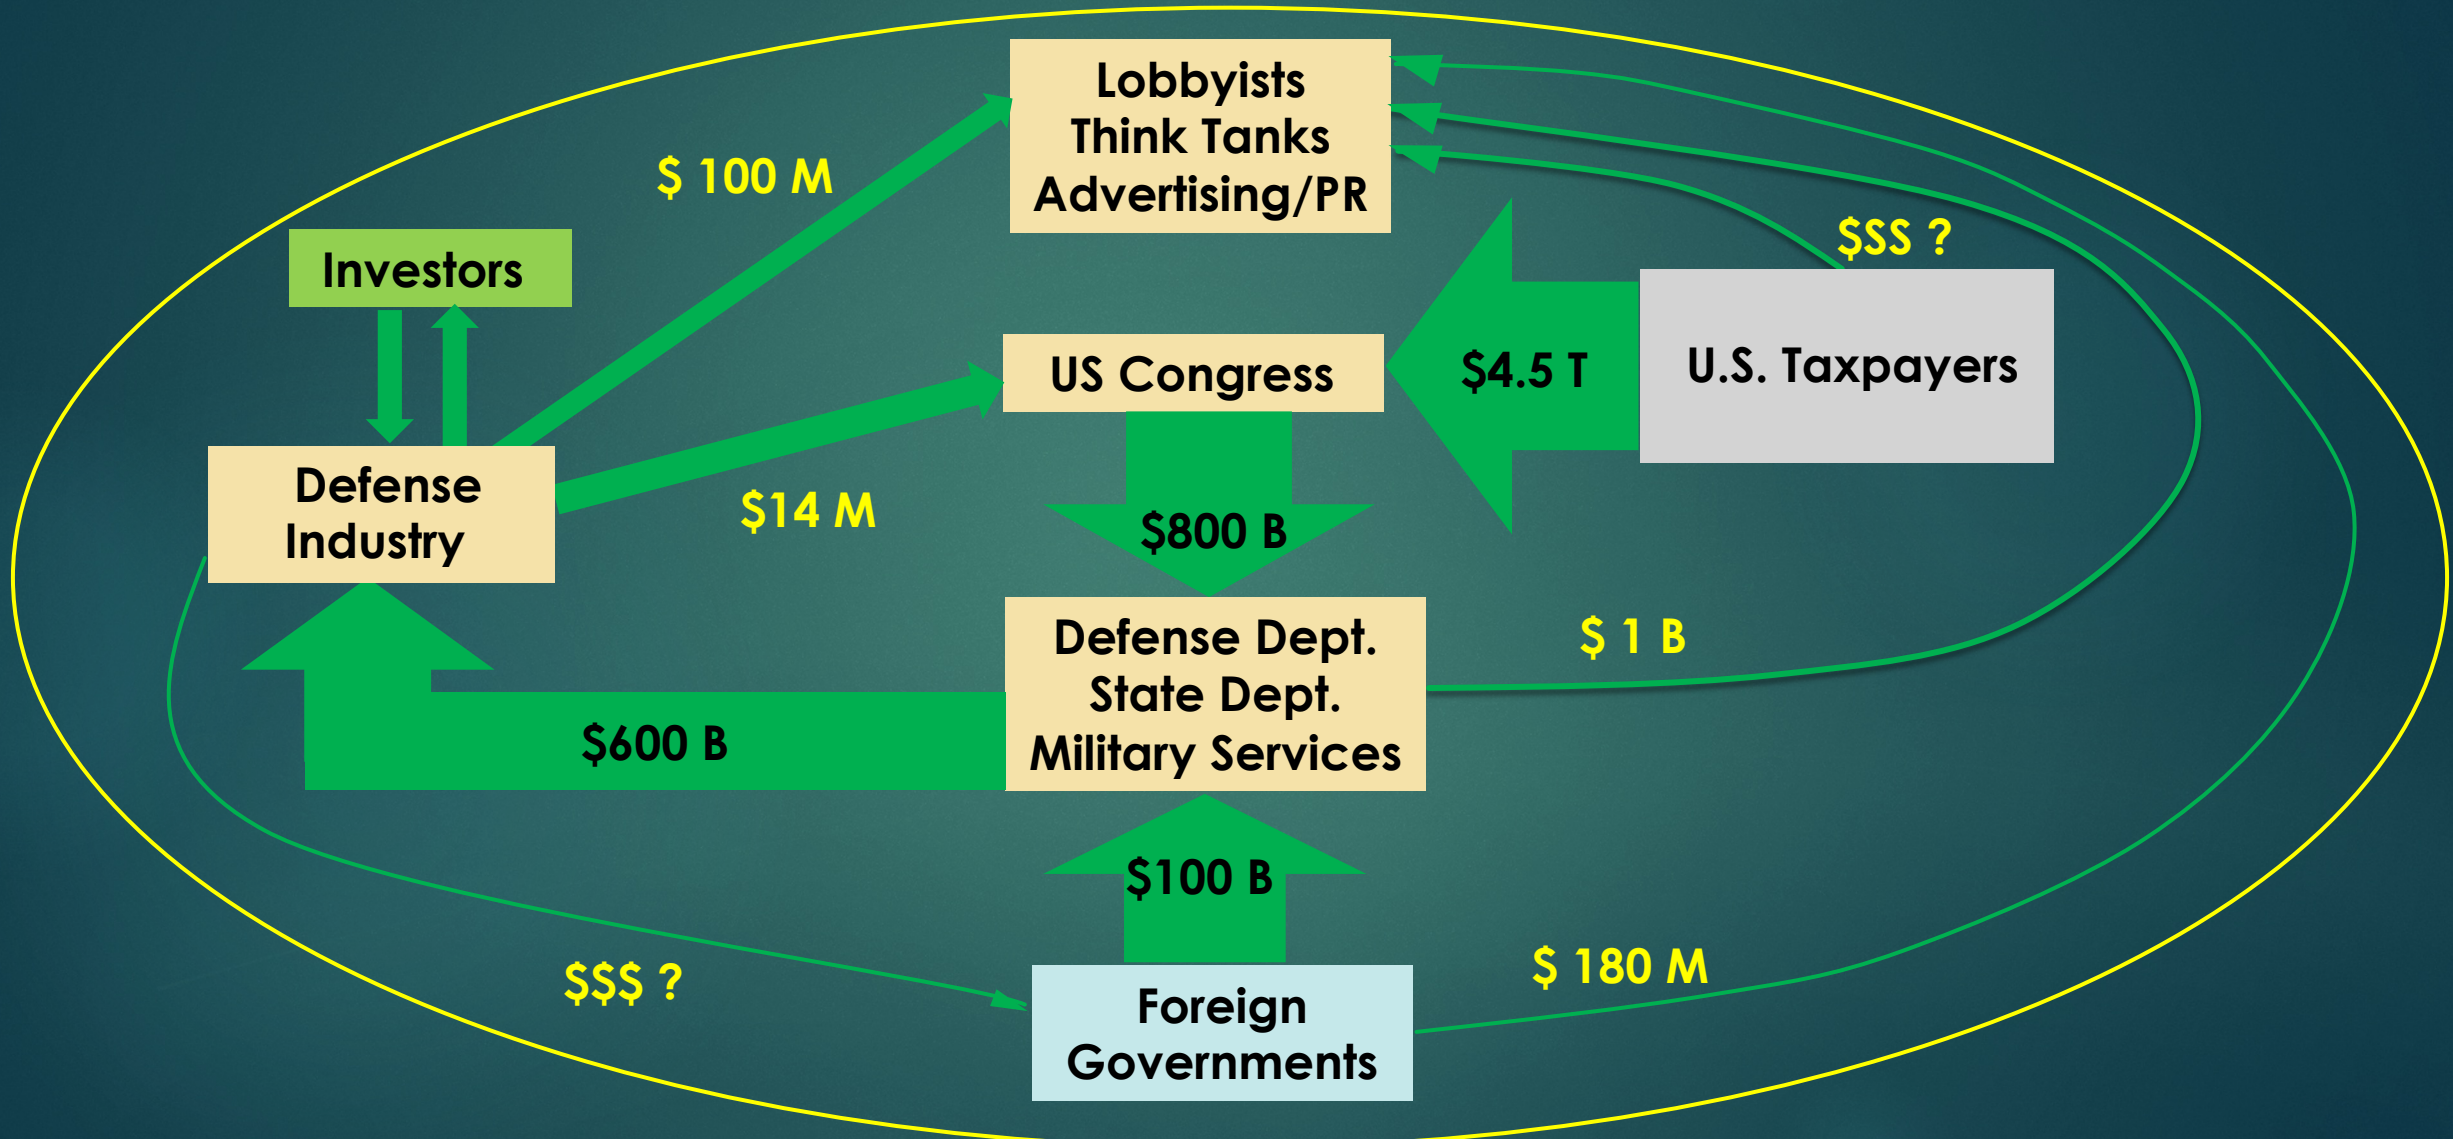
Lobbyists
Think Tanks
Advertising/PR

$ 100 M

Investors

$SS ?

US Congress

$4.5 T

U.S. Taxpayers

Defense Industry

$14 M

$800 B

Defense Dept.
State Dept.
Military Services

$ 1 B

$600 B

$100 B

$$$ ?

$ 180 M

Foreign Governments